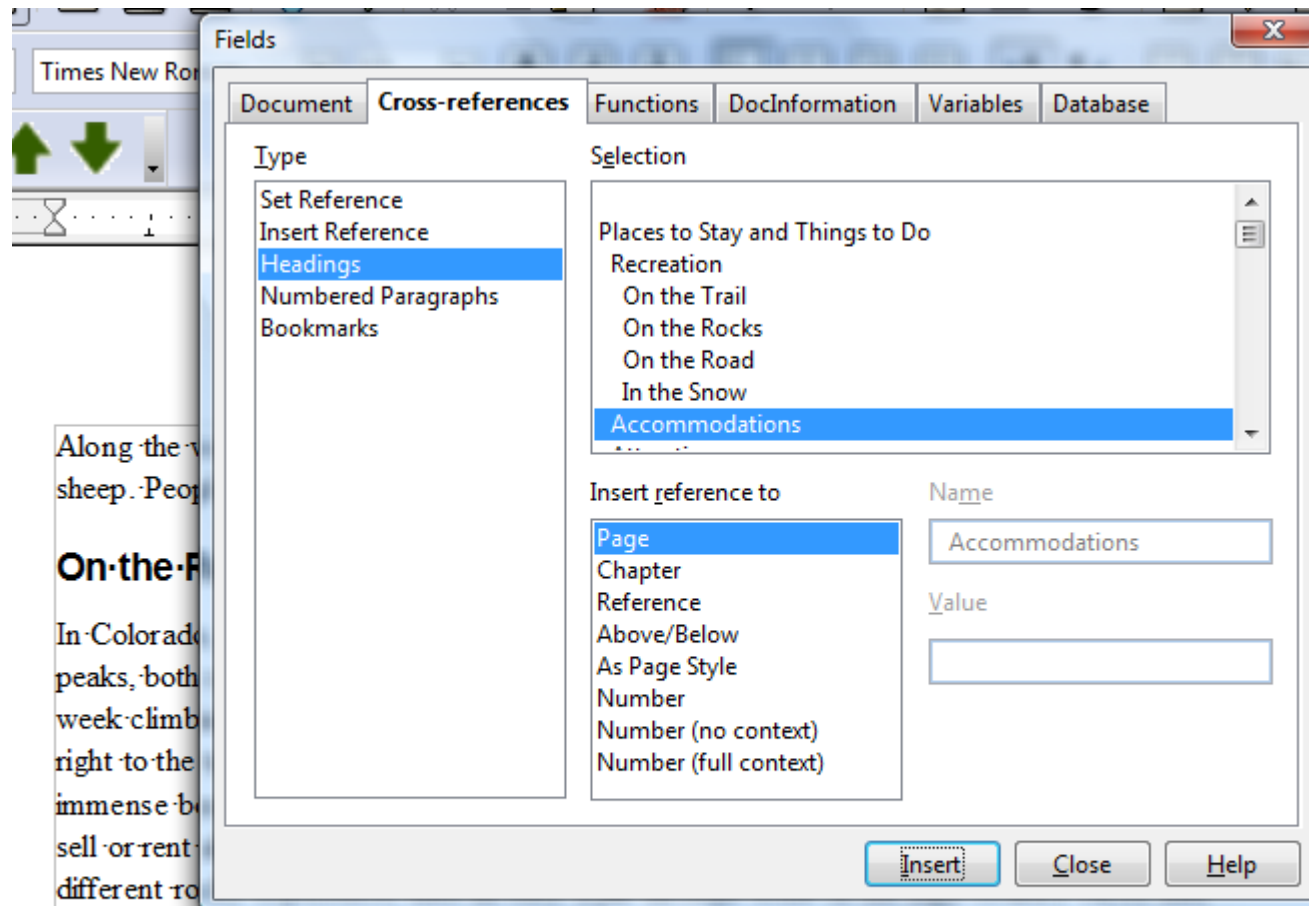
Times New Ro

Along·the·
sheep.·Peo

On·the·F

In·Colorad
peaks,·both
week·climb
right·to·the
immense·b
sell·or·rent
different·ro

Fields

X

Document | Cross-references | Functions | DocInformation | Variables | Database

Type
Set Reference
Insert Reference
Headings
Numbered Paragraphs
Bookmarks

Selection
Places to Stay and Things to Do
Recreation
On the Trail
On the Rocks
On the Road
In the Snow
Accommodations

Insert reference to
Page
Chapter
Reference
Above/Below
As Page Style
Number
Number (no context)
Number (full context)

Name
Accommodations

Value

Insert
Close
Help